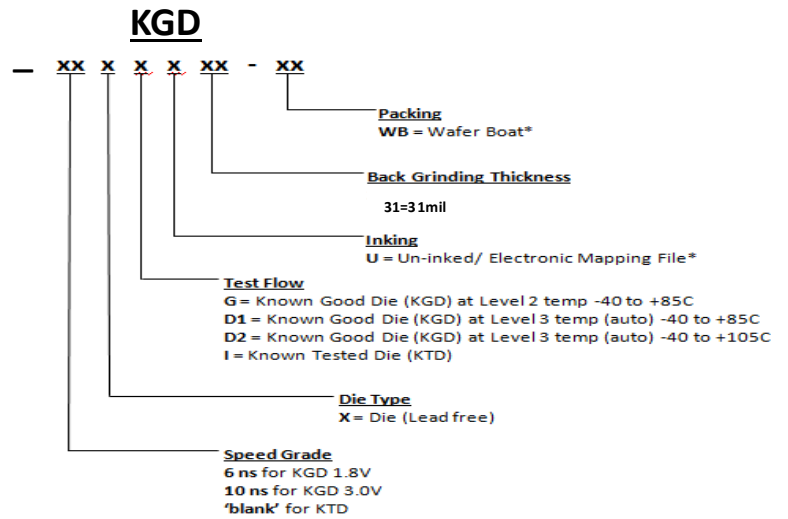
KGD

_ XX X X X XX - XX

Packing
WB = Wafer Boat*

Back Grinding Thickness

31=31mil

Inking
U = Un-inked/ Electronic Mapping File*

Test Flow
G = Known Good Die (KGD) at Level 2 temp -40 to +85C
D1 = Known Good Die (KGD) at Level 3 temp (auto) -40 to +85C
D2 = Known Good Die (KGD) at Level 3 temp (auto) -40 to +105C
I = Known Tested Die (KTD)

Die Type
X = Die (Lead free)

Speed Grade
6 ns for KGD 1.8V
10 ns for KGD 3.0V
'blank' for KTD